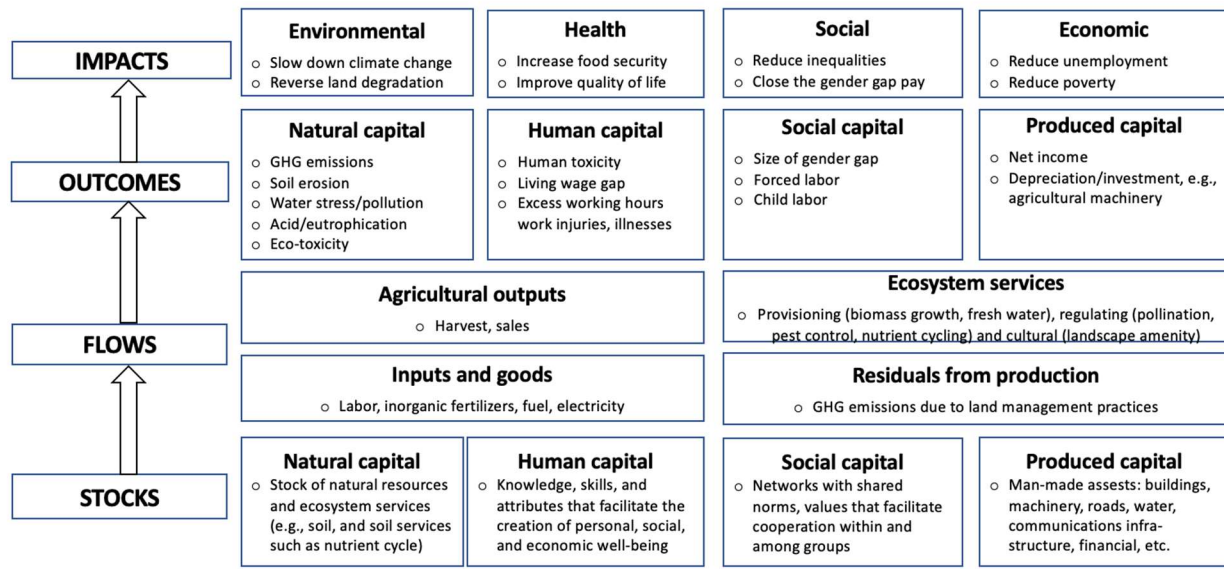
IMPACTS

OUTCOMES

FLOWS

STOCKS

**Environmental**
- Slow down climate change
- Reverse land degradation

**Health**
- Increase food security
- Improve quality of life

**Social**
- Reduce inequalities
- Close the gender gap pay

**Economic**
- Reduce unemployment
- Reduce poverty

**Natural capital**
- GHG emissions
- Soil erosion
- Water stress/pollution
- Acid/eutrophication
- Eco-toxicity

**Human capital**
- Human toxicity
- Living wage gap
- Excess working hours work injuries, illnesses

**Social capital**
- Size of gender gap
- Forced labor
- Child labor

**Produced capital**
- Net income
- Depreciation/investment, e.g., agricultural machinery

**Agricultural outputs**
- Harvest, sales

**Ecosystem services**
- Provisioning (biomass growth, fresh water), regulating (pollination, pest control, nutrient cycling) and cultural (landscape amenity)

**Inputs and goods**
- Labor, inorganic fertilizers, fuel, electricity

**Residuals from production**
- GHG emissions due to land management practices

**Natural capital**
- Stock of natural resources and ecosystem services (e.g., soil, and soil services such as nutrient cycle)

**Human capital**
- Knowledge, skills, and attributes that facilitate the creation of personal, social, and economic well-being

**Social capital**
- Networks with shared norms, values that facilitate cooperation within and among groups

**Produced capital**
- Man-made assests: buildings, machinery, roads, water, communications infrastructure, financial, etc.